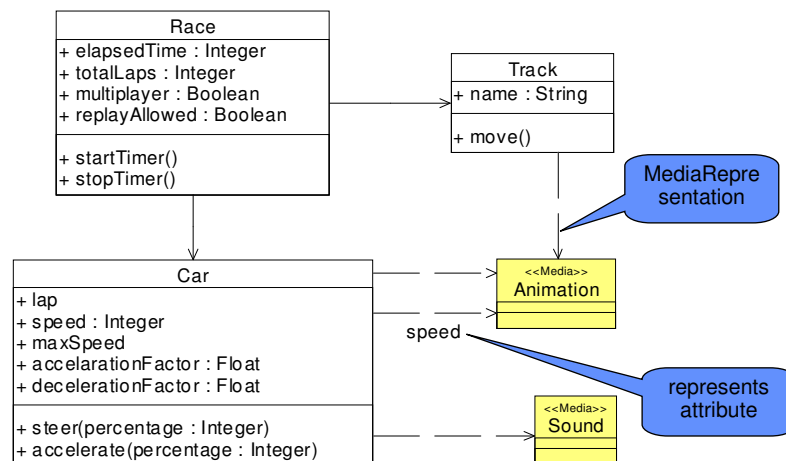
Race
+ elapsedTime : Integer
+ totalLaps : Integer
+ multiplayer : Boolean
+ replayAllowed : Boolean
+ startTimer()
+ stopTimer()

Track
+ name : String
+ move()

MediaRepre sentation

Car
+ lap
+ speed : Integer
+ maxSpeed
+ accelarationFactor : Float
+ decelerationFactor : Float
+ steer(percentage : Integer)
+ accelerate(percentage : Integer)

<<Media>>
Animation

speed

represents attribute

<<Media>>
Sound